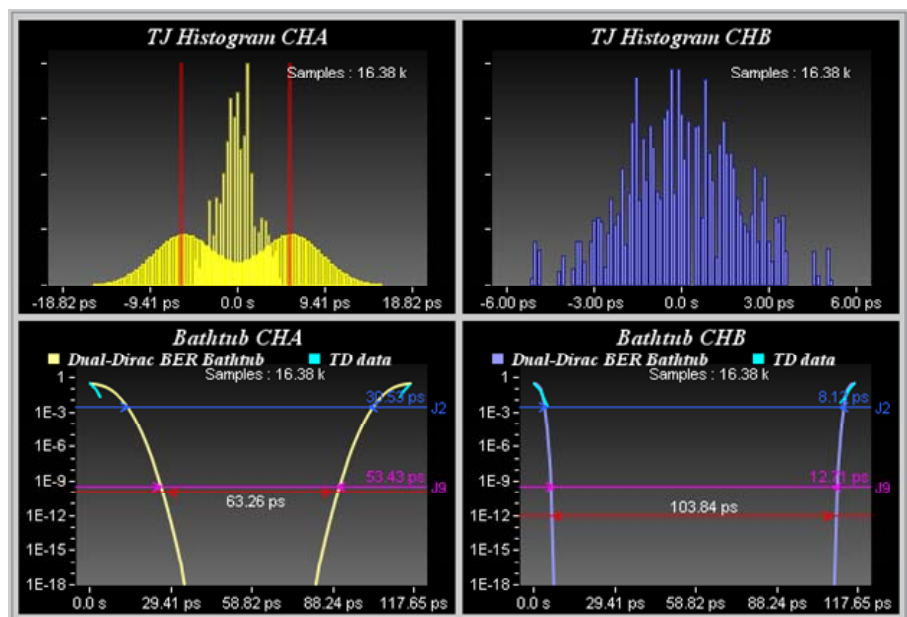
TJ Histogram CHA

Samples : 16.38 k

-18.82 ps -9.41 ps 0.0 s 9.41 ps 18.82 ps

TJ Histogram CHB

Samples : 16.38 k

-6.00 ps -3.00 ps 0.0 s 3.00 ps 6.00 ps

Bathtub CHA

Dual-Dirac BER Bathtub TD data

Samples : 16.38 k

1
1E-3
1E-6
1E-9
1E-12
1E-15
1E-18

30.53 ps
J2
53.43 ps
J9
63.26 ps

0.0 s 29.41 ps 58.82 ps 88.24 ps 117.65 ps

Bathtub CHB

Dual-Dirac BER Bathtub TD data

Samples : 16.38 k

1
1E-3
1E-6
1E-9
1E-12
1E-15
1E-18

8.12 ps
J2
12.71 ps
J9
103.84 ps

0.0 s 29.41 ps 58.82 ps 88.24 ps 117.65 ps